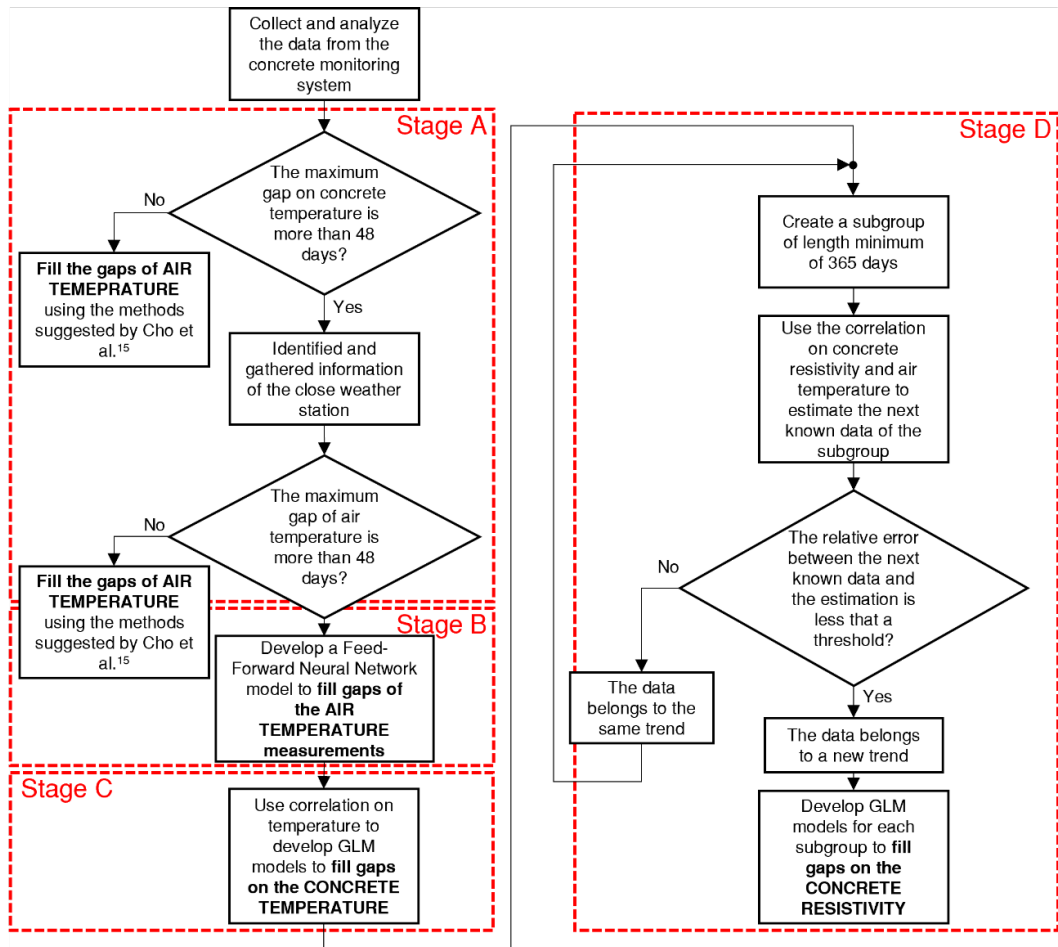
Collect and analyze the data from the concrete monitoring system

Stage A

The maximum gap on concrete temperature is more than 48 days?

No

Fill the gaps of AIR TEMEPRATURE using the methods suggested by Cho et al.$^{15}$

Yes

Identified and gathered information of the close weather station

The maximum gap of air temperature is more than 48 days?

No

Fill the gaps of AIR TEMPERATURE using the methods suggested by Cho et al.$^{15}$

Stage B

Develop a Feed-Forward Neural Network model to fill gaps of the AIR TEMPERATURE measurements

Stage C

Use correlation on temperature to develop GLM models to fill gaps on the CONCRETE TEMPERATURE

Stage D

Create a subgroup of length minimum of 365 days

Use the correlation on concrete resistivity and air temperature to estimate the next known data of the subgroup

The relative error between the next known data and the estimation is less that a threshold?

No

The data belongs to the same trend

Yes

The data belongs to a new trend

Develop GLM models for each subgroup to fill gaps on the CONCRETE RESISTIVITY